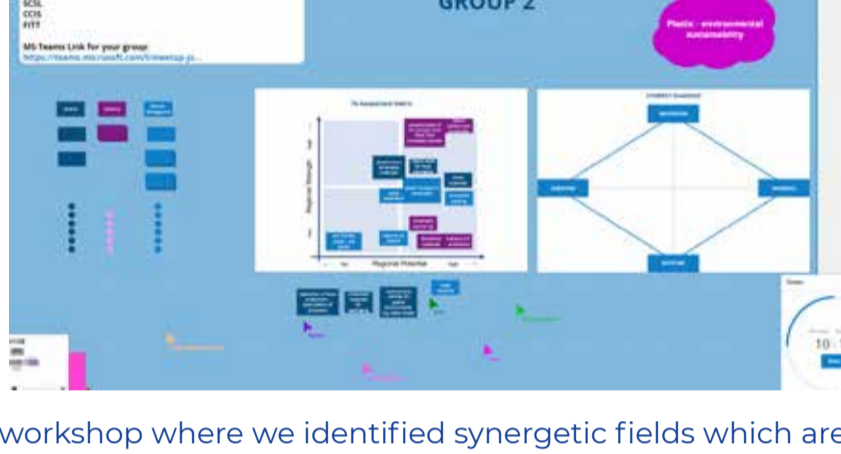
SCSL
CCIS
FITT

MS-Teams Link for your group:
https://teams.microsoft.com/l/meetup-jo...

GROUP 2

Plastic - environmental sustainability

Regional Strength
Regional Potential

10

workshop where we identified synergetic fields which are